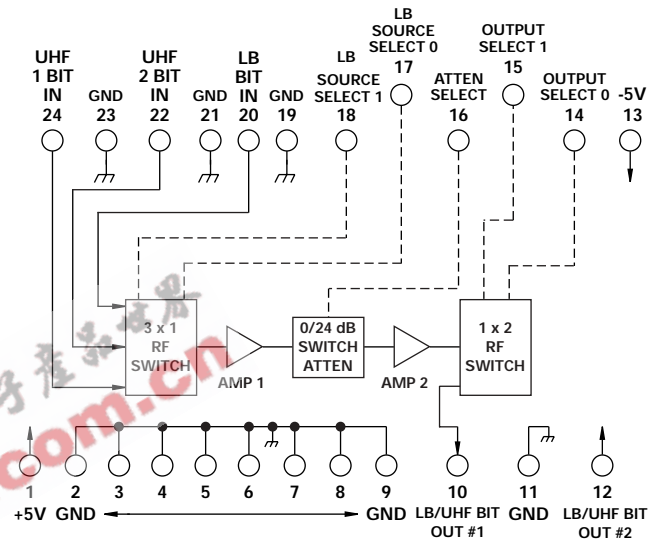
UHF 1 BIT IN 24
GND 23
UHF 2 BIT IN 22
GND 21
LB BIT IN 20
GND 19
LB SOURCE SELECT 1 18
LB SOURCE SELECT 0 17
ATTEN SELECT 16
OUTPUT SELECT 1 15
OUTPUT SELECT 0 14
-5V 13

3 x 1 RF SWITCH
AMP 1
0/24 dB SWITCH ATTEN
AMP 2
1 x 2 RF SWITCH

1 +5V
2 GND
3
4
5
6
7
8
9 GND
10 LB/UHF BIT OUT #1
11 GND
12 LB/UHF BIT OUT #2

com.cn